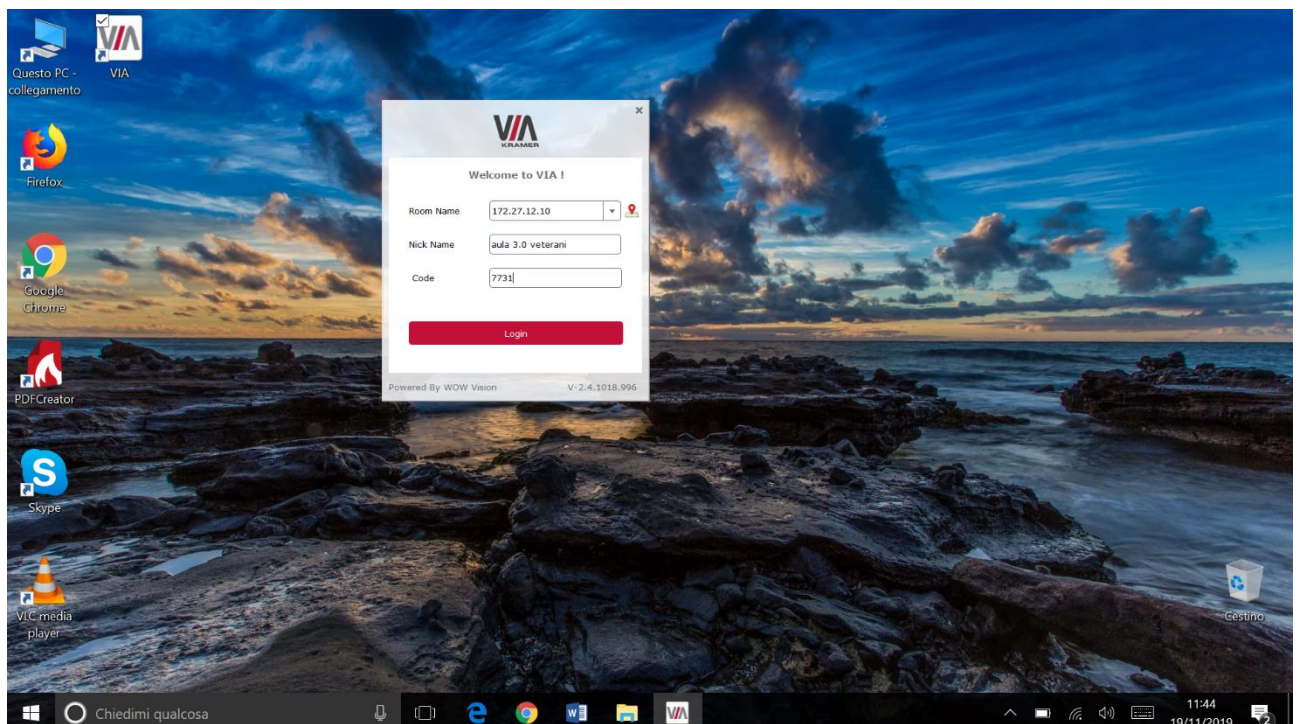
Questo PC - collegamento

VIA

Firefox

Google Chrome

PDFCreator

Skype

VLC media player

Cestino

VIA
KRAMER

×

Welcome to VIA !

Room Name 172.27.12.10

Nick Name aula 3.0 veterani

Code 7731

Login

Powered By WOW Vision

V-2.4.1018.996

Chiedimi qualcosa

11:44
19/11/2019

2